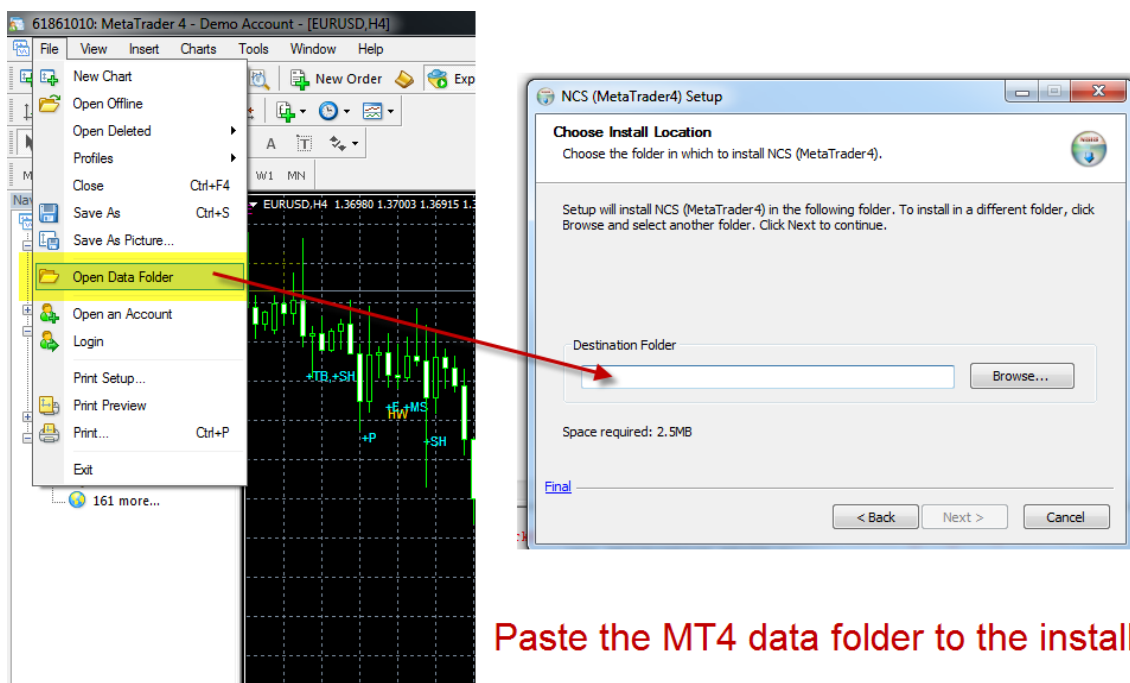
61861010: MetaTrader 4 - Demo Account - [EURUSD,H4]

File View Insert Charts Tools Window Help

New Order Exp

New Chart
Open Offline
Open Deleted
Profiles
Close Ctrl+F4
Save As Ctrl+S
Save As Picture...
Open Data Folder
Open an Account
Login
Print Setup...
Print Preview
Print... Ctrl+P
Exit

A

M W1 MN

Nav

EURUSD,H4 1.36980 1.37003 1.36915 1.3

+TB,+SH
+F+MS
HW
+P
+SH

161 more...

NCS (MetaTrader4) Setup

Choose Install Location
Choose the folder in which to install NCS (MetaTrader4).

Setup will install NCS (MetaTrader4) in the following folder. To install in a different folder, click Browse and select another folder. Click Next to continue.

Destination Folder

Browse...

Space required: 2.5MB

Final

< Back Next > Cancel

Paste the MT4 data folder to the install